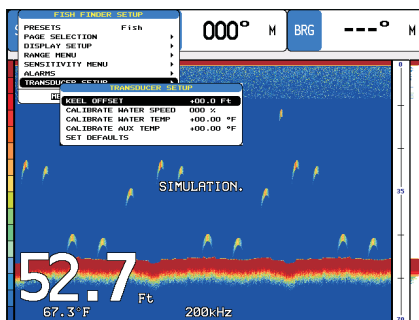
FISH FINDER SETUP
PRESETS Fish
PAGE SELECTION
DISPLAY SETUP
RANGE MENU
SENSITIVITY MENU
ALARMS
TRANSDUCER SETUP

000° M

BRG ---° M

TRANSDUCER SETUP
KEEL OFFSET +00.0 Ft
CALIBRATE WATER SPEED 000 %
CALIBRATE WATER TEMP +00.00 °F
CALIBRATE AUX TEMP +00.00 °F
SET DEFAULTS

0
35
70

SIMULATION.

52.7 Ft
67.3°F
200kHz